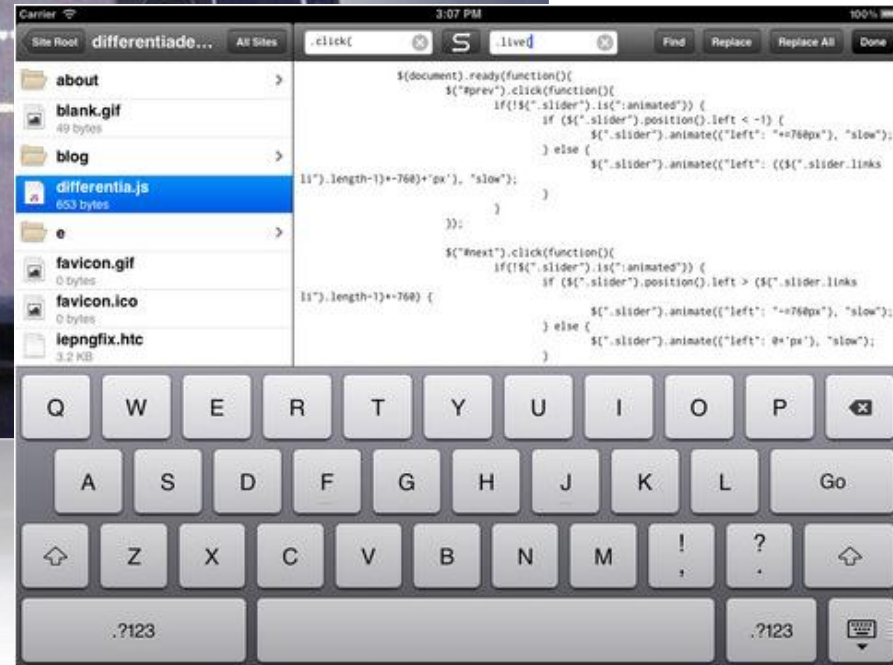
Carrier 3:07 PM 100%

Site Root differentiade... All Sites .click( S .live( Find Replace Replace All Done

about

blank.gif
49 bytes

blog

differentia.js
653 bytes

e

favicon.gif
0 bytes

favicon.ico
0 bytes

iepngfix.htc
3.2 KB

$(document).ready(function(){
$("#prev").click(function(){
if(!$(".slider").is(":animated")) {
if ($(".slider").position().left < -1) {
$(".slider").animate({"left": "+=760px"}, "slow");
} else {
$(".slider").animate({"left": (($(".slider.links li").length-1)*-760)+'px'}, "slow");
}
}
});

$("#next").click(function(){
if(!$(".slider").is(":animated")) {
if ($(".slider").position().left > ($(".slider.links li").length-1)*-760) {
$(".slider").animate({"left": "-=760px"}, "slow");
} else {
$(".slider").animate({"left": 0+'px'}, "slow");
}

Q W E R T Y U I O P
A S D F G H J K L Go
Z X C V B N M ! , ? .
.?123 .?123